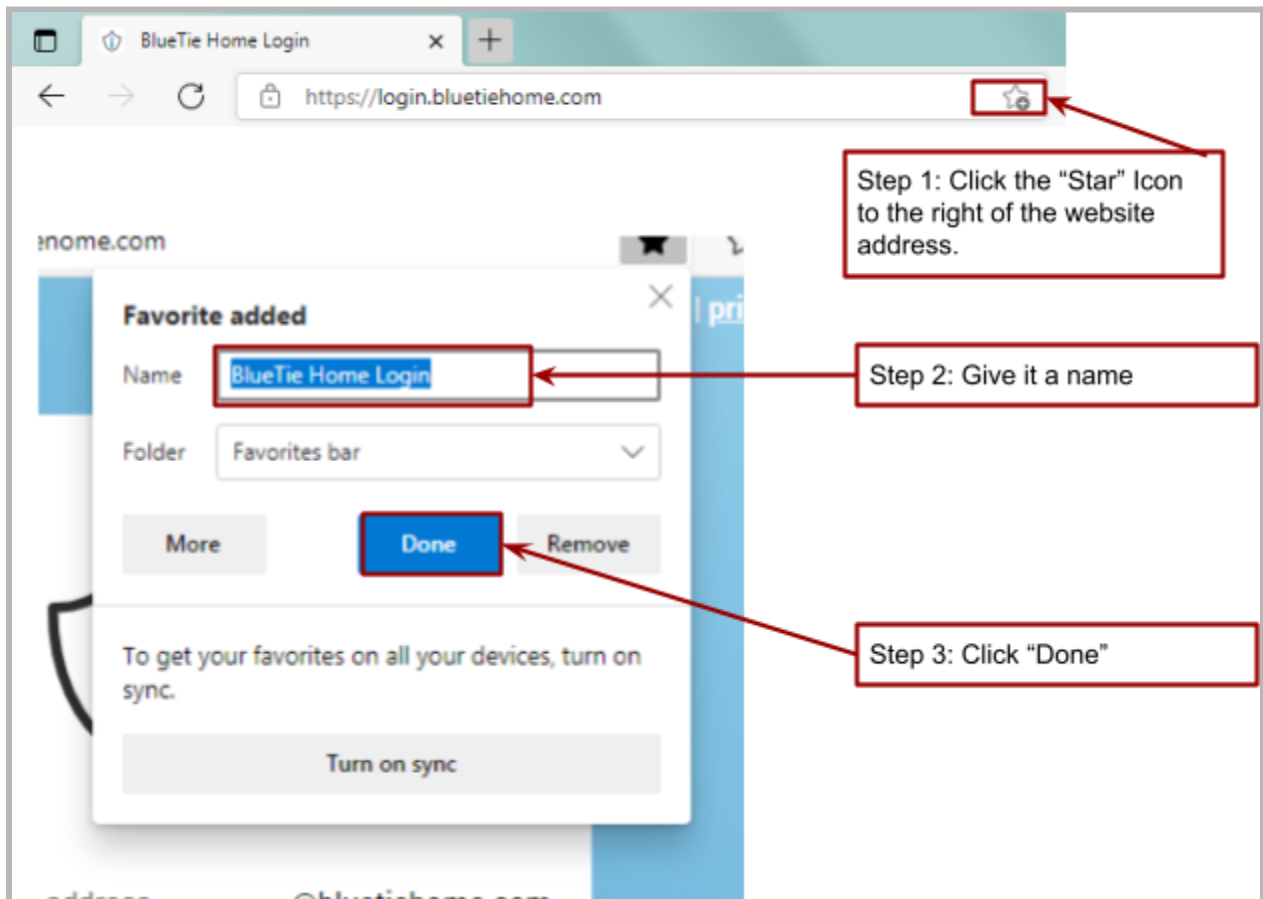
BlueTie Home Login

https://login.bluetiehome.com

Step 1: Click the “Star” Icon to the right of the website address.

enome.com

| pri

Favorite added

Name BlueTie Home Login

Step 2: Give it a name

Folder Favorites bar

More

Done

Remove

Step 3: Click “Done”

To get your favorites on all your devices, turn on sync.

Turn on sync

address @bluetiehome.com